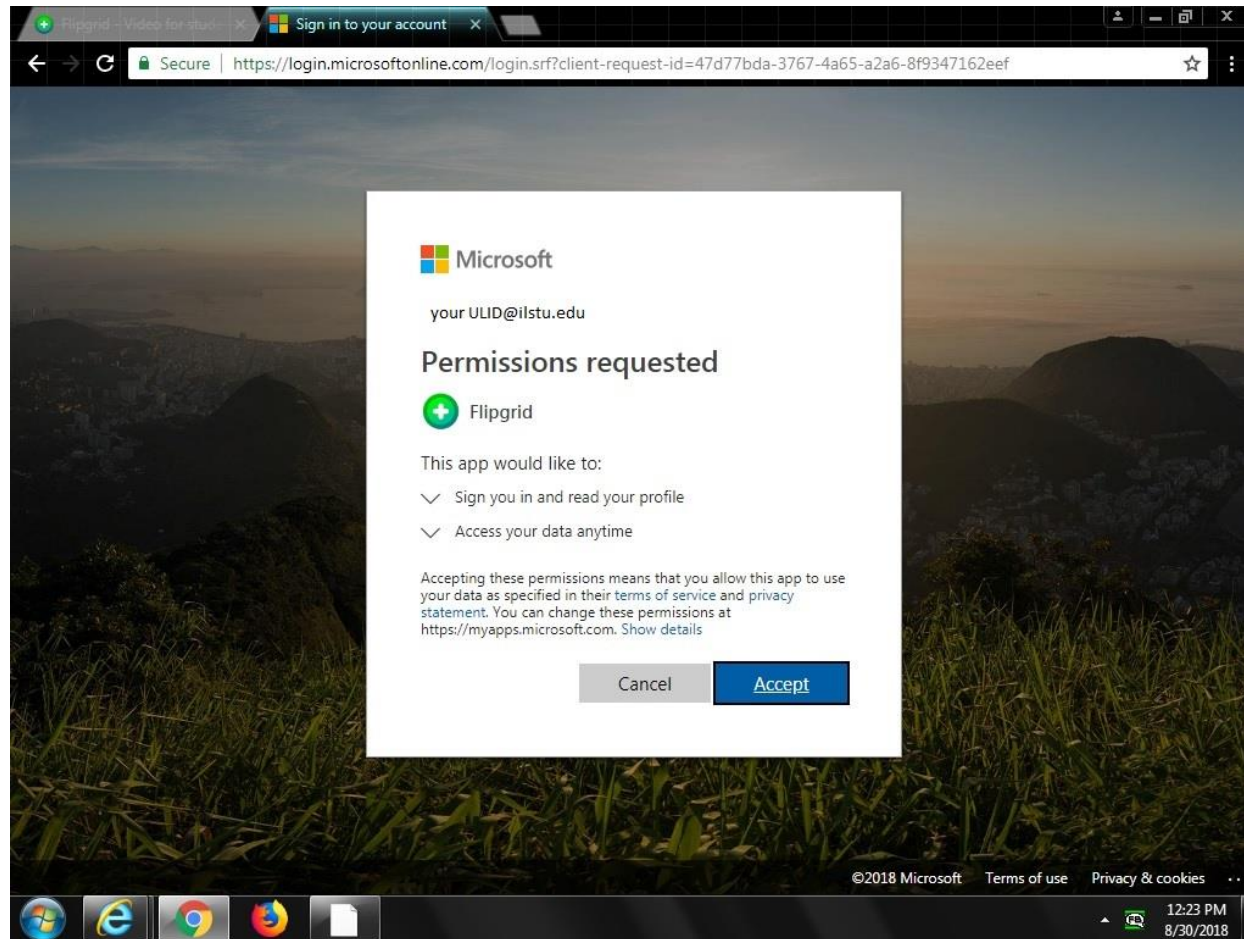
Flipgrid - Video for stude ×
Sign in to your account ×

Secure | https://login.microsoftonline.com/login.srf?client-request-id=47d77bda-3767-4a65-a2a6-8f9347162eef

Microsoft

your ULID@ilstu.edu

Permissions requested

Flipgrid

This app would like to:

Sign you in and read your profile

Access your data anytime

Accepting these permissions means that you allow this app to use your data as specified in their terms of service and privacy statement. You can change these permissions at https://myapps.microsoft.com. Show details

Cancel Accept

©2018 Microsoft Terms of use Privacy & cookies ···

12:23 PM
8/30/2018